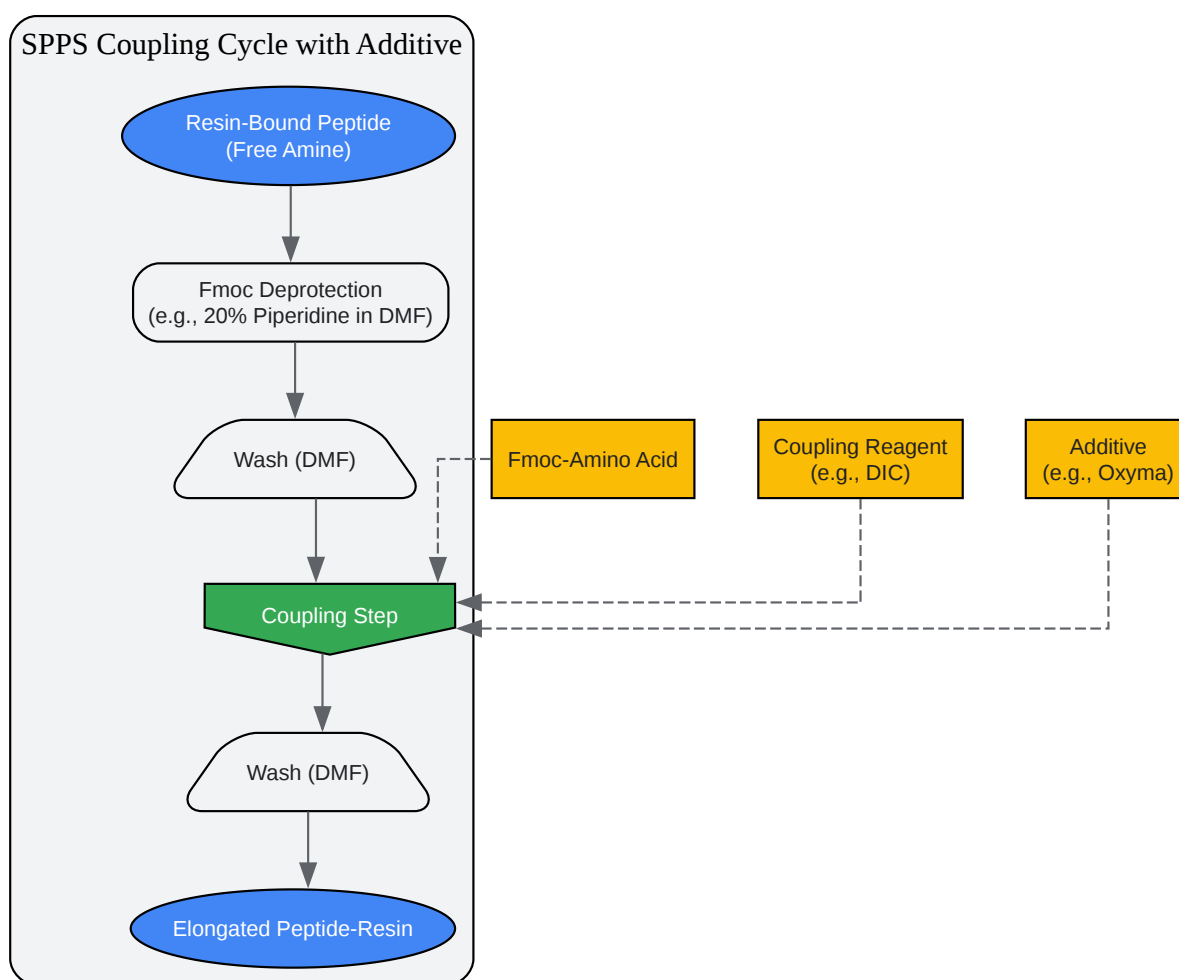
SPPS Coupling Cycle with Additive

Resin-Bound Peptide
(Free Amine)

Fmoc Deprotection
(e.g., 20% Piperidine in DMF)

Wash (DMF)

Fmoc-Amino Acid

Coupling Reagent
(e.g., DIC)

Additive
(e.g., Oxyma)

Coupling Step

Wash (DMF)

Elongated Peptide-Resin